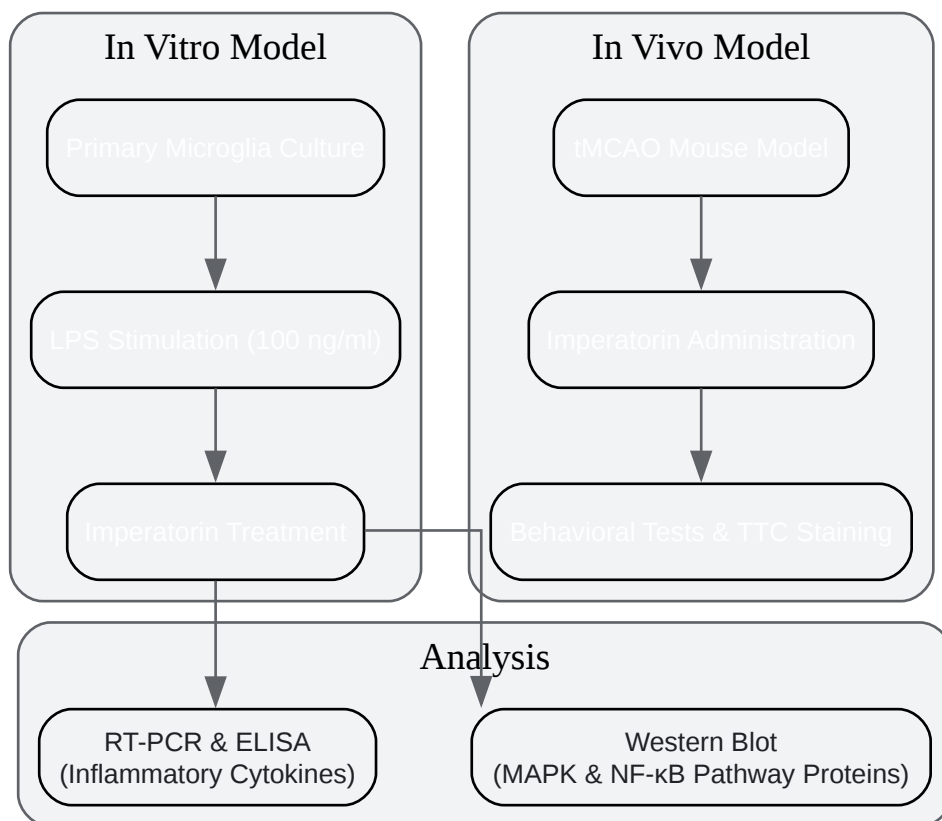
In Vitro Model

Primary Microglia Culture

LPS Stimulation (100 ng/ml)

Imperatorin Treatment

In Vivo Model

tMCAO Mouse Model

Imperatorin Administration

Behavioral Tests & TTC Staining

Analysis

RT-PCR & ELISA
(Inflammatory Cytokines)

Western Blot
(MAPK & NF-κB Pathway Proteins)